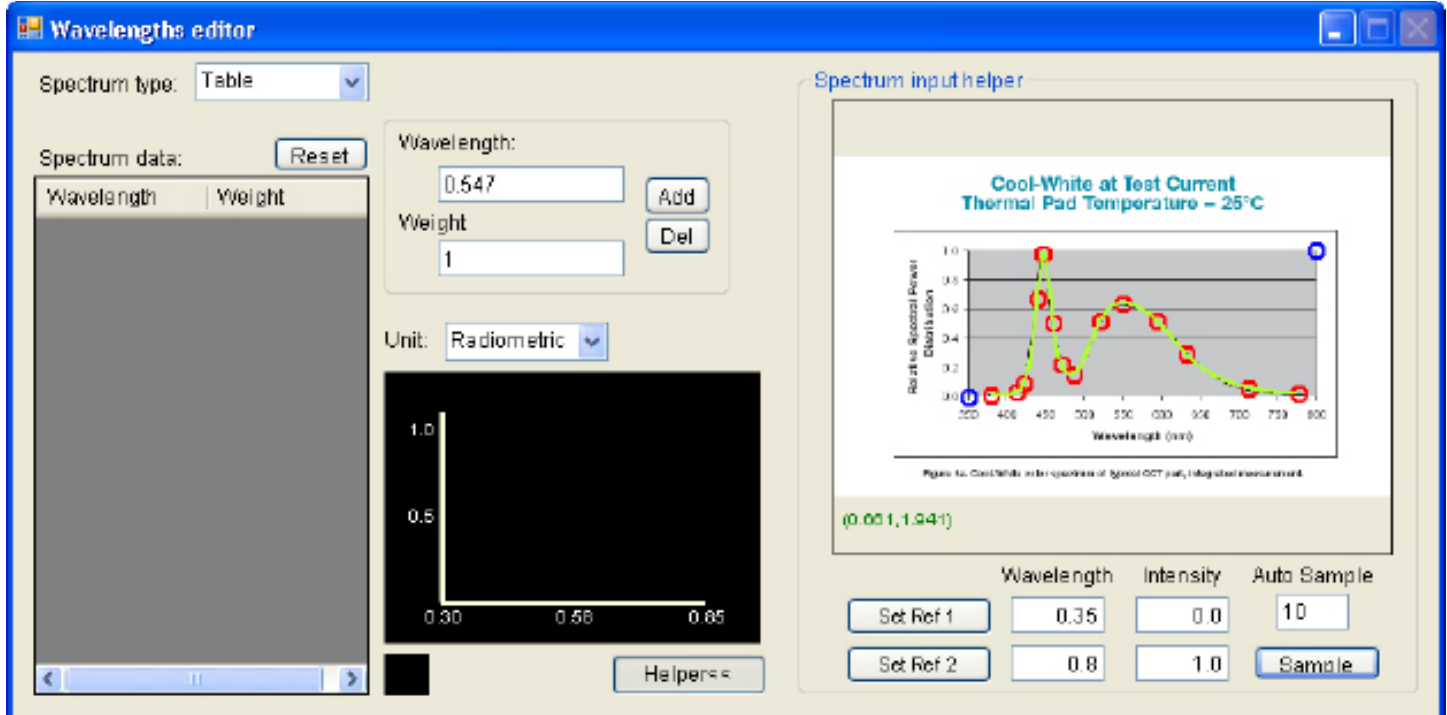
Wavelengths editor

Spectrum type: Table

Spectrum data: Reset

| Wavelength | Weight |
|---|---|

Wavelength:
0.547
Add
Weight
1
Del

Unit: Radiometric

1.0
0.5
0.30 0.58 0.85

Helper<<

Spectrum input helper

Cool-White at Test Current
Thermal Pad Temperature = 25°C

1.0
0.8
0.6
0.4
0.2
0.0
350 400 450 500 550 600 650 700 750 800
Relative Spectral Power Distribution
Wavelength (nm)

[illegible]

(0.661,1.941)

Wavelength Intensity Auto Sample
Set Ref 1 0.35 0.0 10
Set Ref 2 0.8 1.0 Sample